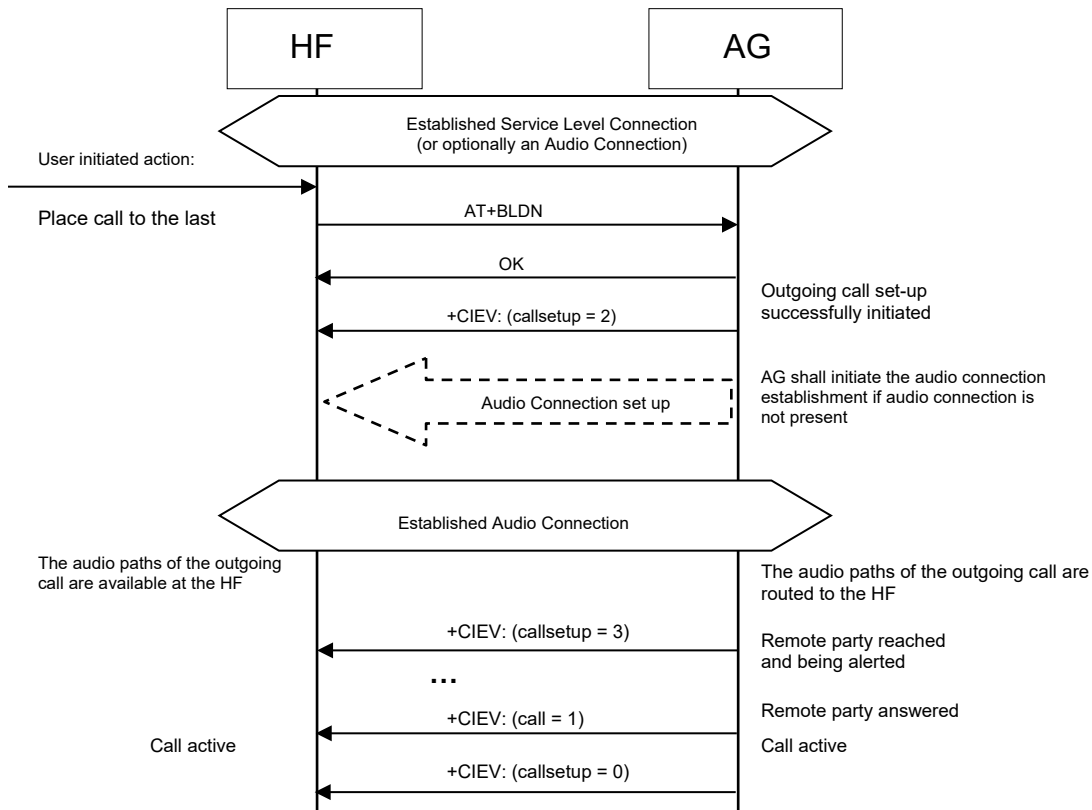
HF

AG

Established Service Level Connection
(or optionally an Audio Connection)

User initiated action:

Place call to the last

AT+BLDN

OK

+CIEV: (callsetup = 2)

Outgoing call set-up successfully initiated

Audio Connection set up

AG shall initiate the audio connection establishment if audio connection is not present

Established Audio Connection

The audio paths of the outgoing call are available at the HF

The audio paths of the outgoing call are routed to the HF

+CIEV: (callsetup = 3)

Remote party reached and being alerted

...

Remote party answered

+CIEV: (call = 1)

Call active

Call active

+CIEV: (callsetup = 0)